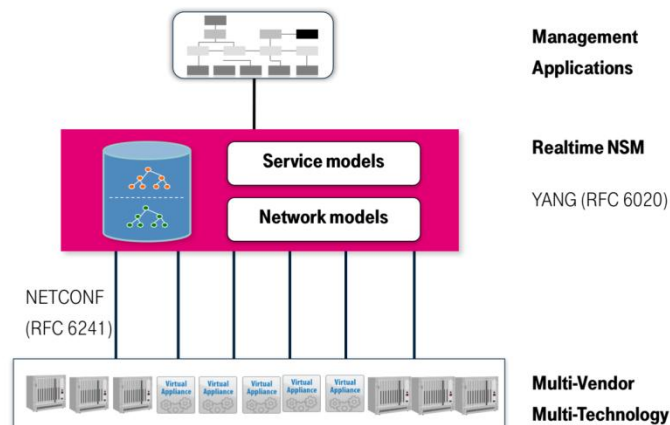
Management Applications

Service models

Network models

Realtime NSM

YANG (RFC 6020)

NETCONF (RFC 6241)

Virtual Appliance

Virtual Appliance

Virtual Appliance

Virtual Appliance

Virtual Appliance

Multi-Vendor Multi-Technology